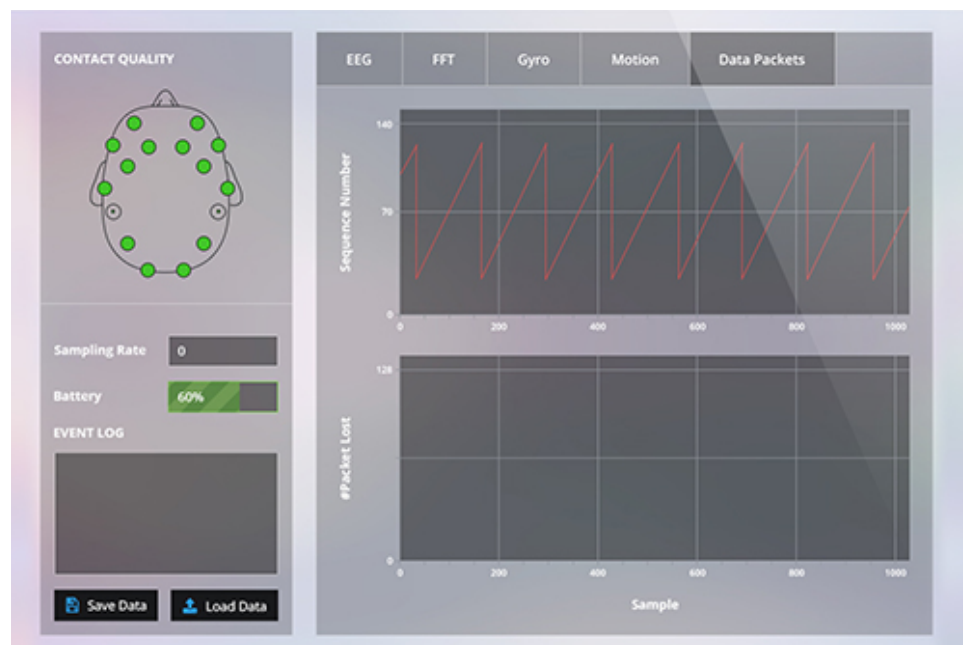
CONTACT QUALITY

Sampling Rate 0

Battery 60%

EVENT LOG

Save Data

Load Data

EEG

FFT

Gyro

Motion

Data Packets

Sequence Number

140

70

0

0

200

400

600

800

1000

#Packet Lost

128

0

0

200

400

600

800

1000

Sample